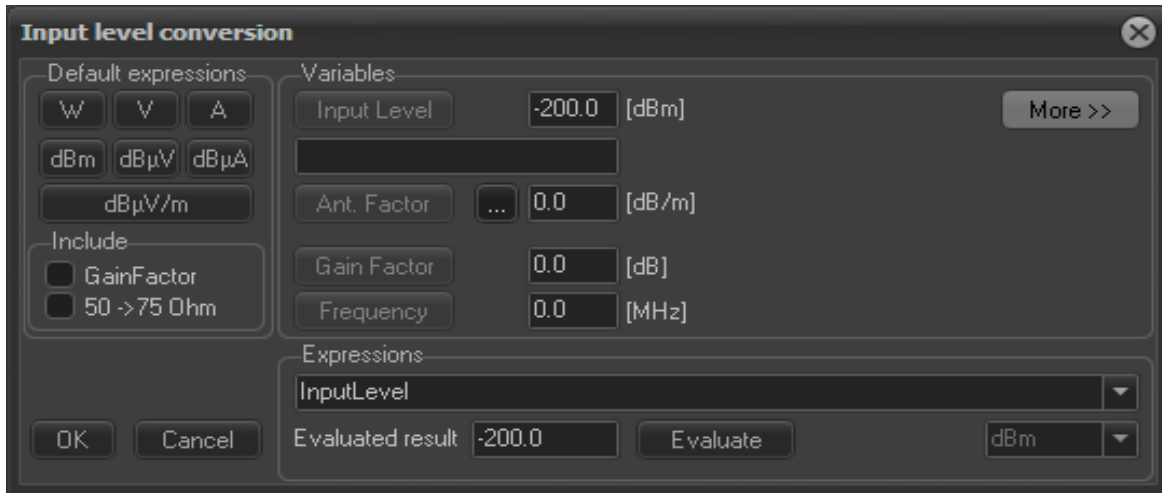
Input level conversion

Default expressions
W
V
A
dBm
dBµV
dBµA
dBµV/m
Include
GainFactor
50 ->75 Ohm

Variables
Input Level
-200.0
[dBm]
More >>
Ant. Factor
...
0.0
[dB/m]
Gain Factor
0.0
[dB]
Frequency
0.0
[MHz]

Expressions
InputLevel
Evaluated result
-200.0
Evaluate
dBm

OK
Cancel